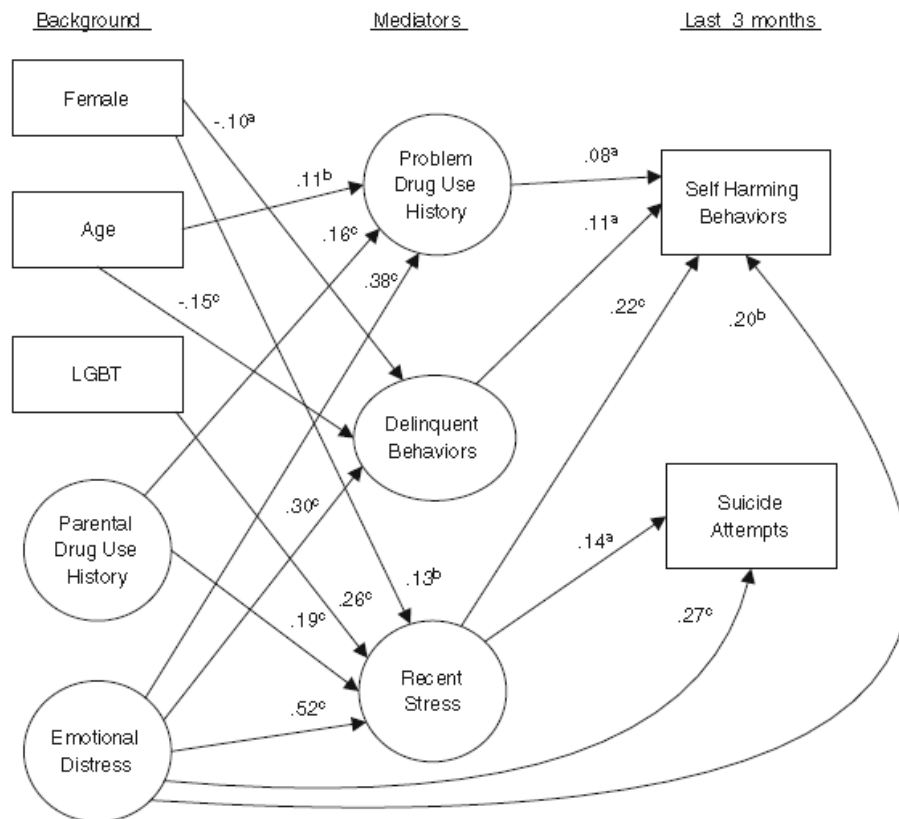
Background

Mediators

Last 3 months

Female

Age

LGBT

Parental Drug Use History

Emotional Distress

Problem Drug Use History

Delinquent Behaviors

Recent Stress

Self Harming Behaviors

Suicide Attempts

$-.10^{a}$

$.11^{b}$

$.16^{c}$

$.38^{c}$

$-.15^{c}$

$.08^{a}$

$.11^{a}$

$.22^{c}$

$.20^{b}$

$.30^{c}$

$.13^{b}$

$.26^{c}$

$.19^{c}$

$.14^{a}$

$.27^{c}$

$.52^{c}$